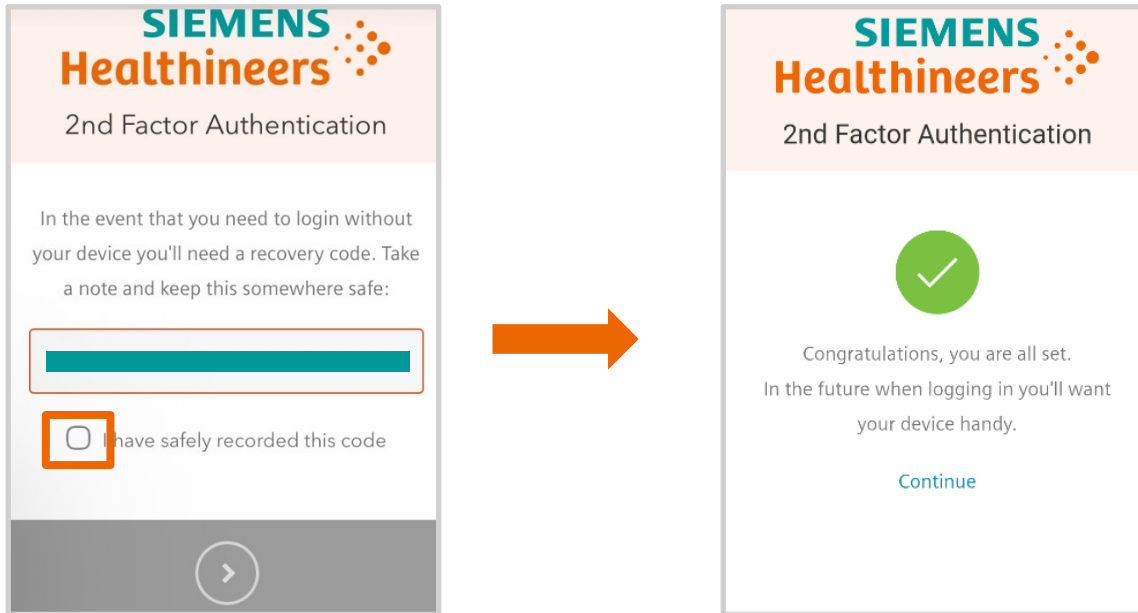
SIEMENS
Healthineers

2nd Factor Authentication

In the event that you need to login without your device you'll need a recovery code. Take a note and keep this somewhere safe:

I have safely recorded this code

SIEMENS
Healthineers

2nd Factor Authentication

Congratulations, you are all set.
In the future when logging in you'll want your device handy.

Continue